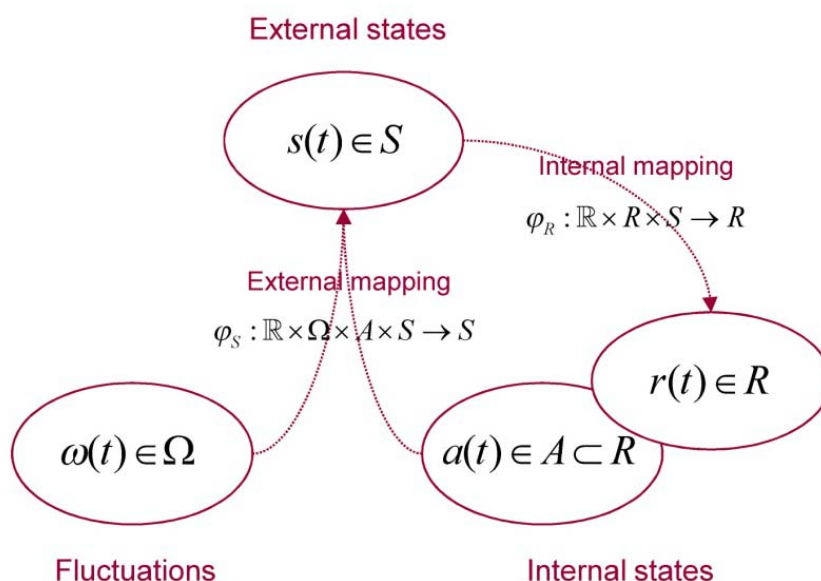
External states

$s(t) \in S$

Internal mapping

$\varphi_R : \mathbb{R} \times R \times S \to R$

External mapping

$\varphi_S : \mathbb{R} \times \Omega \times A \times S \to S$

$r(t) \in R$

$\omega(t) \in \Omega$

$a(t) \in A \subset R$

Fluctuations

Internal states